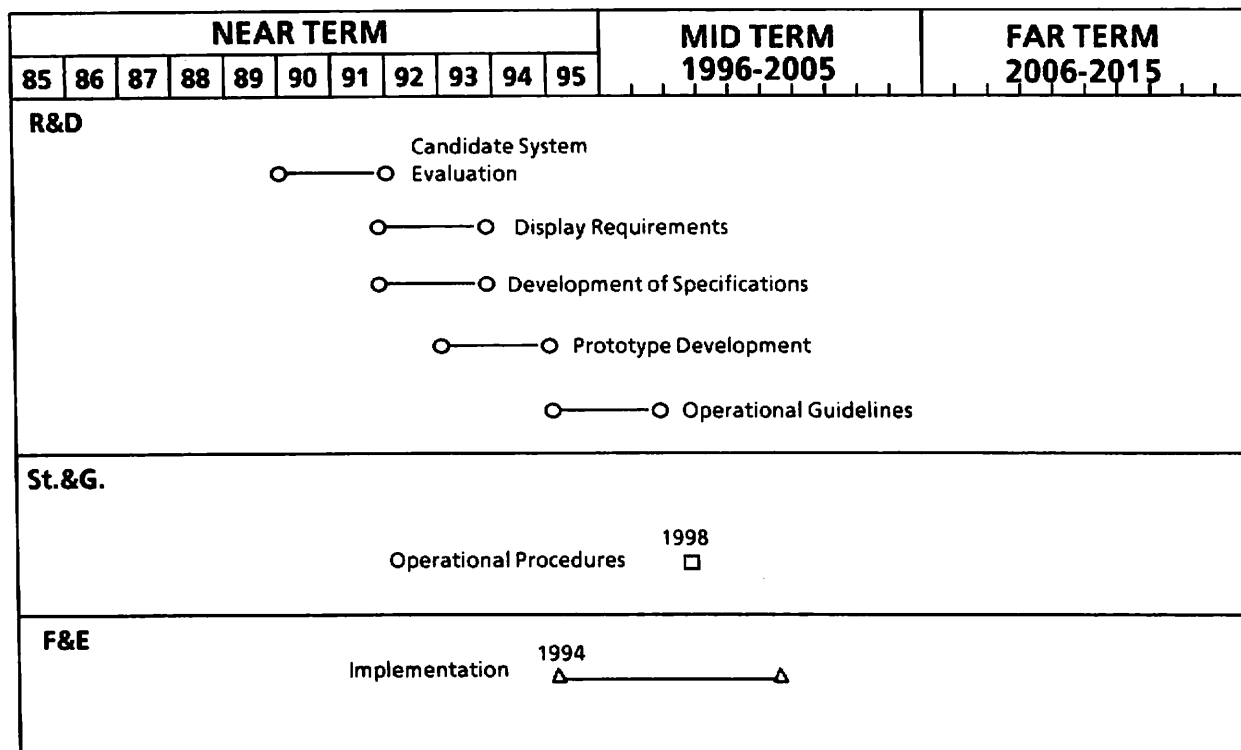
| NEAR TERM | | | | | | | | | | | MID TERM | FAR TERM |
|---|---|---|---|---|---|---|---|---|---|---|---|---|
| 85 | 86 | 87 | 88 | 89 | 90 | 91 | 92 | 93 | 94 | 95 | 1996-2005 | 2006-2015 |

R&D

Candidate System Evaluation

Display Requirements

Development of Specifications

Prototype Development

Operational Guidelines

St.&G.

1998

Operational Procedures

F&E

1994

Implementation